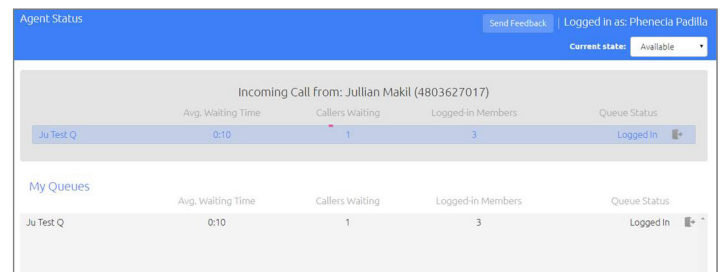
Agent Status

Send Feedback | Logged in as: Phenecia Padilla

Current state: Available

Incoming Call from: Jullian Makil (4803627017)

| | Avg. Waiting Time | Callers Waiting | Logged-in Members | Queue Status |
|---|---|---|---|---|
| Ju Test Q | 0:10 | 1 | 3 | Logged In |

My Queues

| | Avg. Waiting Time | Callers Waiting | Logged-in Members | Queue Status |
|---|---|---|---|---|
| Ju Test Q | 0:10 | 1 | 3 | Logged In |